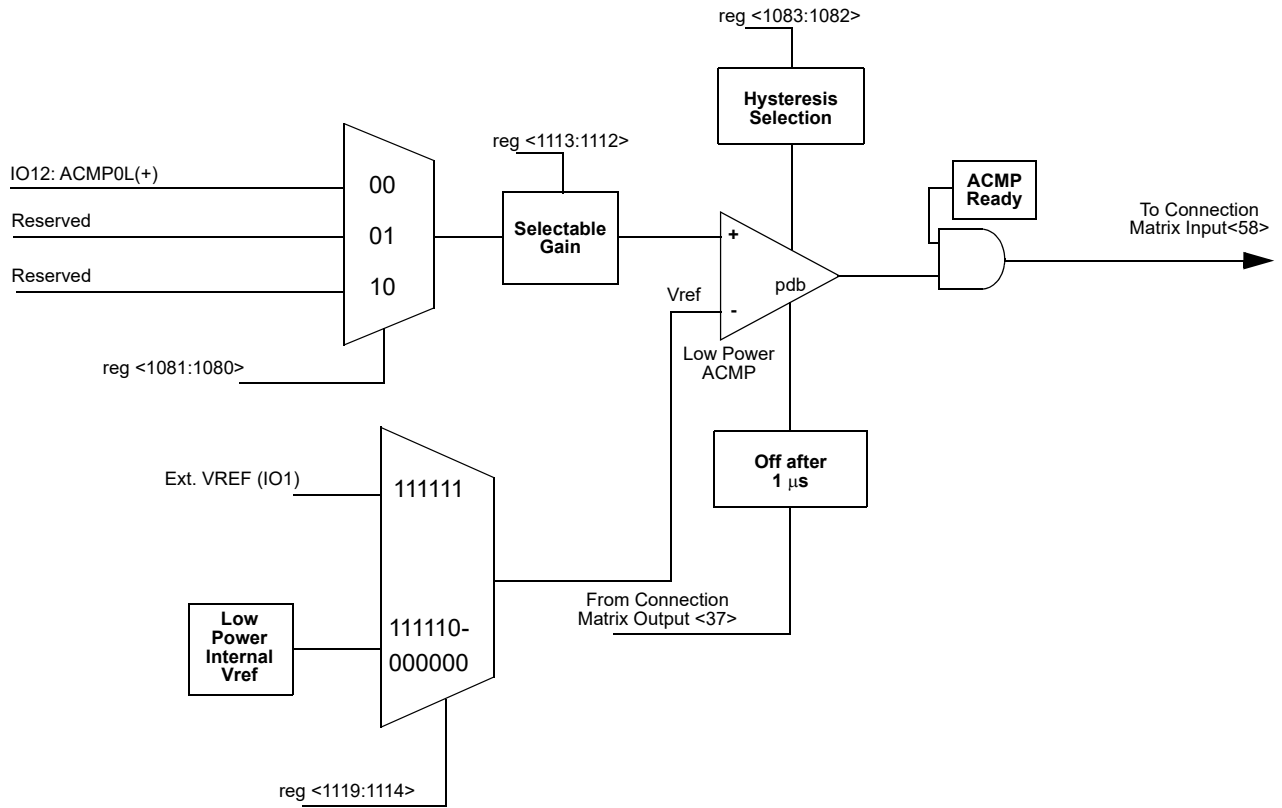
reg <1083:1082>

Hysteresis Selection

reg <1113:1112>

IO12: ACMP0L(+)

00

Reserved

01

Reserved

10

Selectable Gain

+

-

pdb

Vref

Low Power ACMP

ACMP Ready

To Connection Matrix Input<58>

reg <1081:1080>

Ext. VREF (IO1)

111111

Low Power Internal Vref

111110-000000

Off after 1 $\mu$s

From Connection Matrix Output <37>

reg <1119:1114>